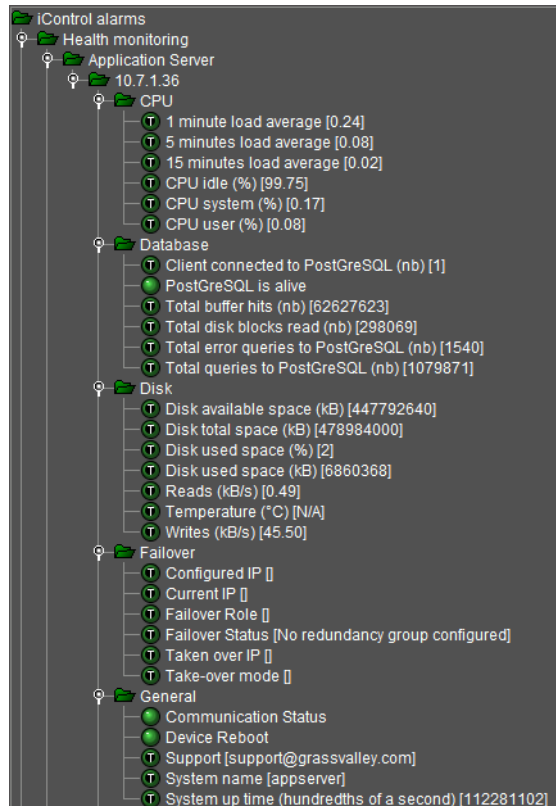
iControl alarms
Health monitoring
Application Server
10.7.1.36
CPU
T 1 minute load average [0.24]
T 5 minutes load average [0.08]
T 15 minutes load average [0.02]
T CPU idle (%) [99.75]
T CPU system (%) [0.17]
T CPU user (%) [0.08]
Database
T Client connected to PostGreSQL (nb) [1]
PostGreSQL is alive
T Total buffer hits (nb) [62627623]
T Total disk blocks read (nb) [298069]
T Total error queries to PostGreSQL (nb) [1540]
T Total queries to PostGreSQL (nb) [1079871]
Disk
T Disk available space (kB) [447792640]
T Disk total space (kB) [478984000]
T Disk used space (%) [2]
T Disk used space (kB) [6860368]
T Reads (kB/s) [0.49]
T Temperature (°C) [N/A]
T Writes (kB/s) [45.50]
Failover
T Configured IP []
T Current IP []
T Failover Role []
T Failover Status [No redundancy group configured]
T Taken over IP []
T Take-over mode []
General
Communication Status
Device Reboot
T Support [support@grassvalley.com]
T System name [appserver]
T System up time (hundredths of a second) [112281102]